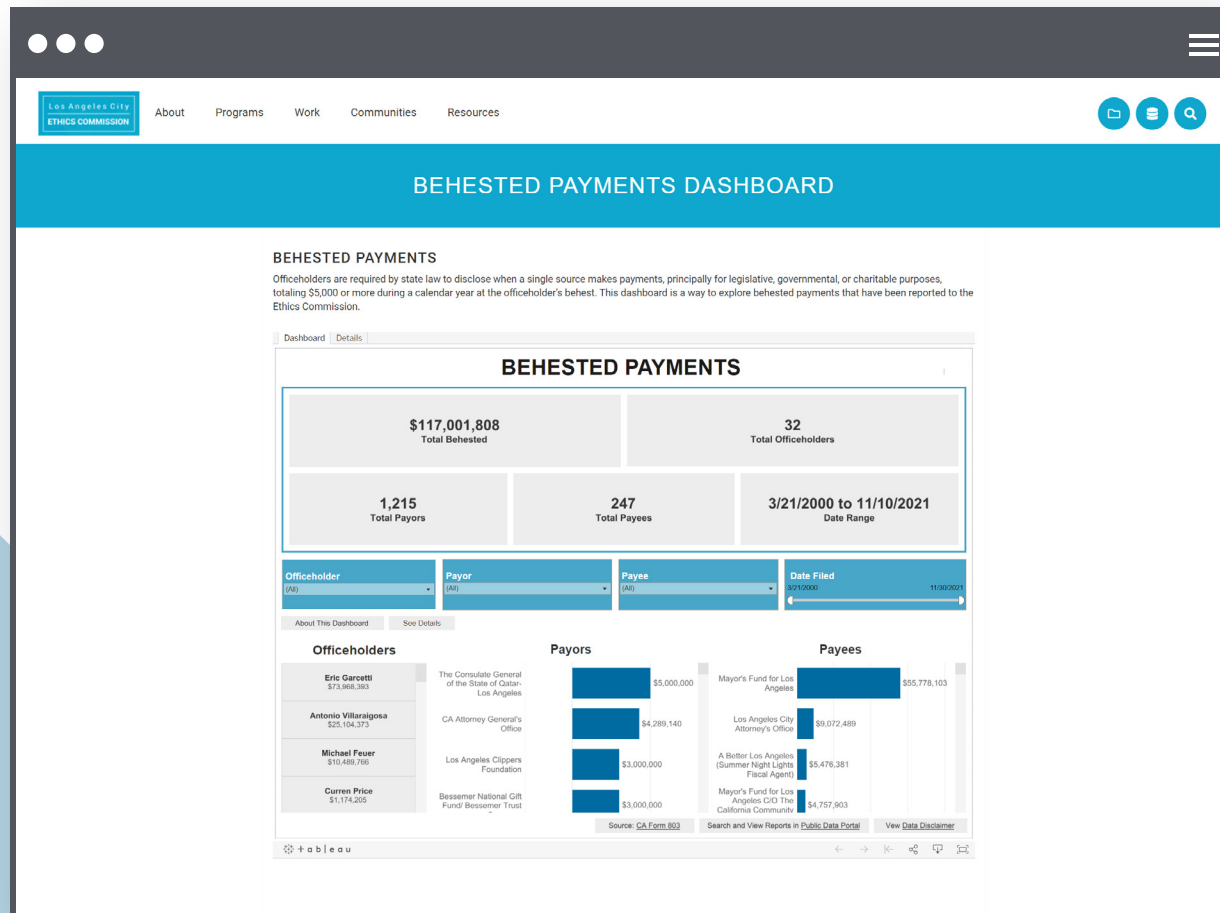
Los Angeles City
ETHICS COMMISSION

About Programs Work Communities Resources

BEHESTED PAYMENTS DASHBOARD

BEHESTED PAYMENTS

Officeholders are required by state law to disclose when a single source makes payments, principally for legislative, governmental, or charitable purposes, totaling $5,000 or more during a calendar year at the officeholder's behest. This dashboard is a way to explore behested payments that have been reported to the Ethics Commission.

Dashboard | Details

BEHESTED PAYMENTS

$117,001,808
Total Behested

32
Total Officeholders

1,215
Total Payors

247
Total Payees

3/21/2000 to 11/10/2021
Date Range

Officeholder
(All)

Payor
(All)

Payee
(All)

Date Filed
3/21/2000 11/30/2021

About This Dashboard

See Details

Officeholders

Eric Garcetti
$73,968,393

Antonio Villaraigosa
$25,104,373

Michael Feuer
$10,489,766

Curren Price
$1,174,205

Payors

The Consulate General of the State of Qatar-Los Angeles $5,000,000

CA Attorney General's Office $4,289,140

Los Angeles Clippers Foundation $3,000,000

Bessemer National Gift Fund/ Bessemer Trust $3,000,000

Payees

Mayor's Fund for Los Angeles $55,778,103

Los Angeles City Attorney's Office $9,072,489

A Better Los Angeles (Summer Night Lights Fiscal Agent) $5,476,381

Mayor's Fund for Los Angeles C/O The California Community $4,757,903

Source: CA Form 803

Search and View Reports in Public Data Portal

View Data Disclaimer

+ a b l e a u